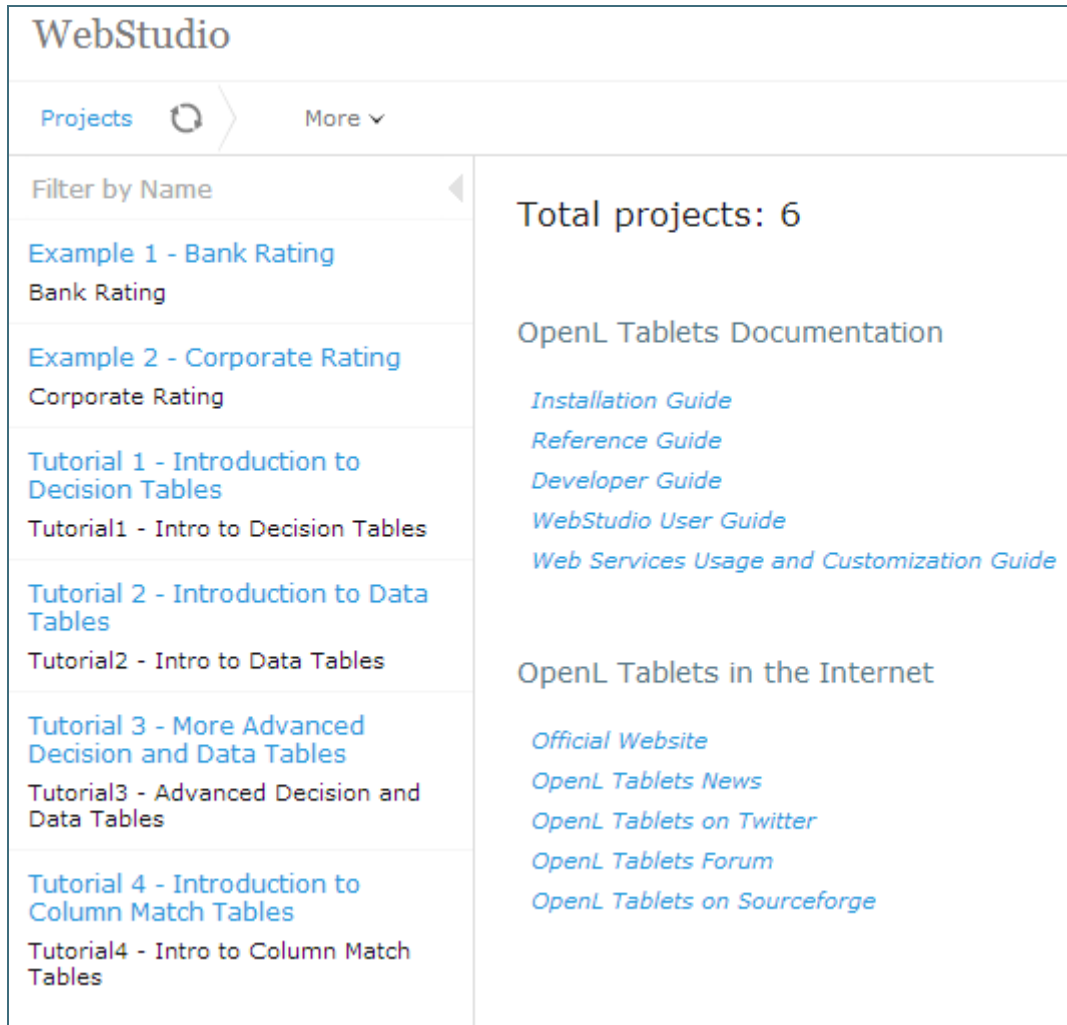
WebStudio

Projects

More

Filter by Name

Example 1 - Bank Rating
Bank Rating

Example 2 - Corporate Rating
Corporate Rating

Tutorial 1 - Introduction to Decision Tables
Tutorial1 - Intro to Decision Tables

Tutorial 2 - Introduction to Data Tables
Tutorial2 - Intro to Data Tables

Tutorial 3 - More Advanced Decision and Data Tables
Tutorial3 - Advanced Decision and Data Tables

Tutorial 4 - Introduction to Column Match Tables
Tutorial4 - Intro to Column Match Tables

Total projects: 6

OpenL Tablets Documentation

Installation Guide
Reference Guide
Developer Guide
WebStudio User Guide
Web Services Usage and Customization Guide

OpenL Tablets in the Internet

Official Website
OpenL Tablets News
OpenL Tablets on Twitter
OpenL Tablets Forum
OpenL Tablets on Sourceforge